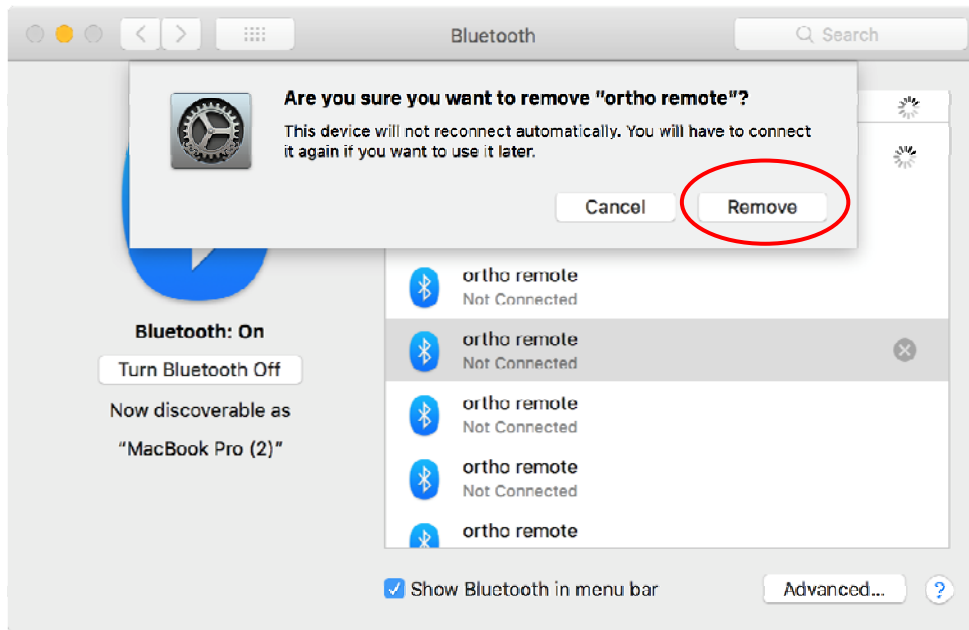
Bluetooth

Search

Are you sure you want to remove "ortho remote"?

This device will not reconnect automatically. You will have to connect it again if you want to use it later.

Cancel

Remove

Bluetooth: On

Turn Bluetooth Off

Now discoverable as

“MacBook Pro (2)”

ortho remote
Not Connected

ortho remote
Not Connected

ortho remote
Not Connected

ortho remote
Not Connected

ortho remote

Show Bluetooth in menu bar

Advanced...

?